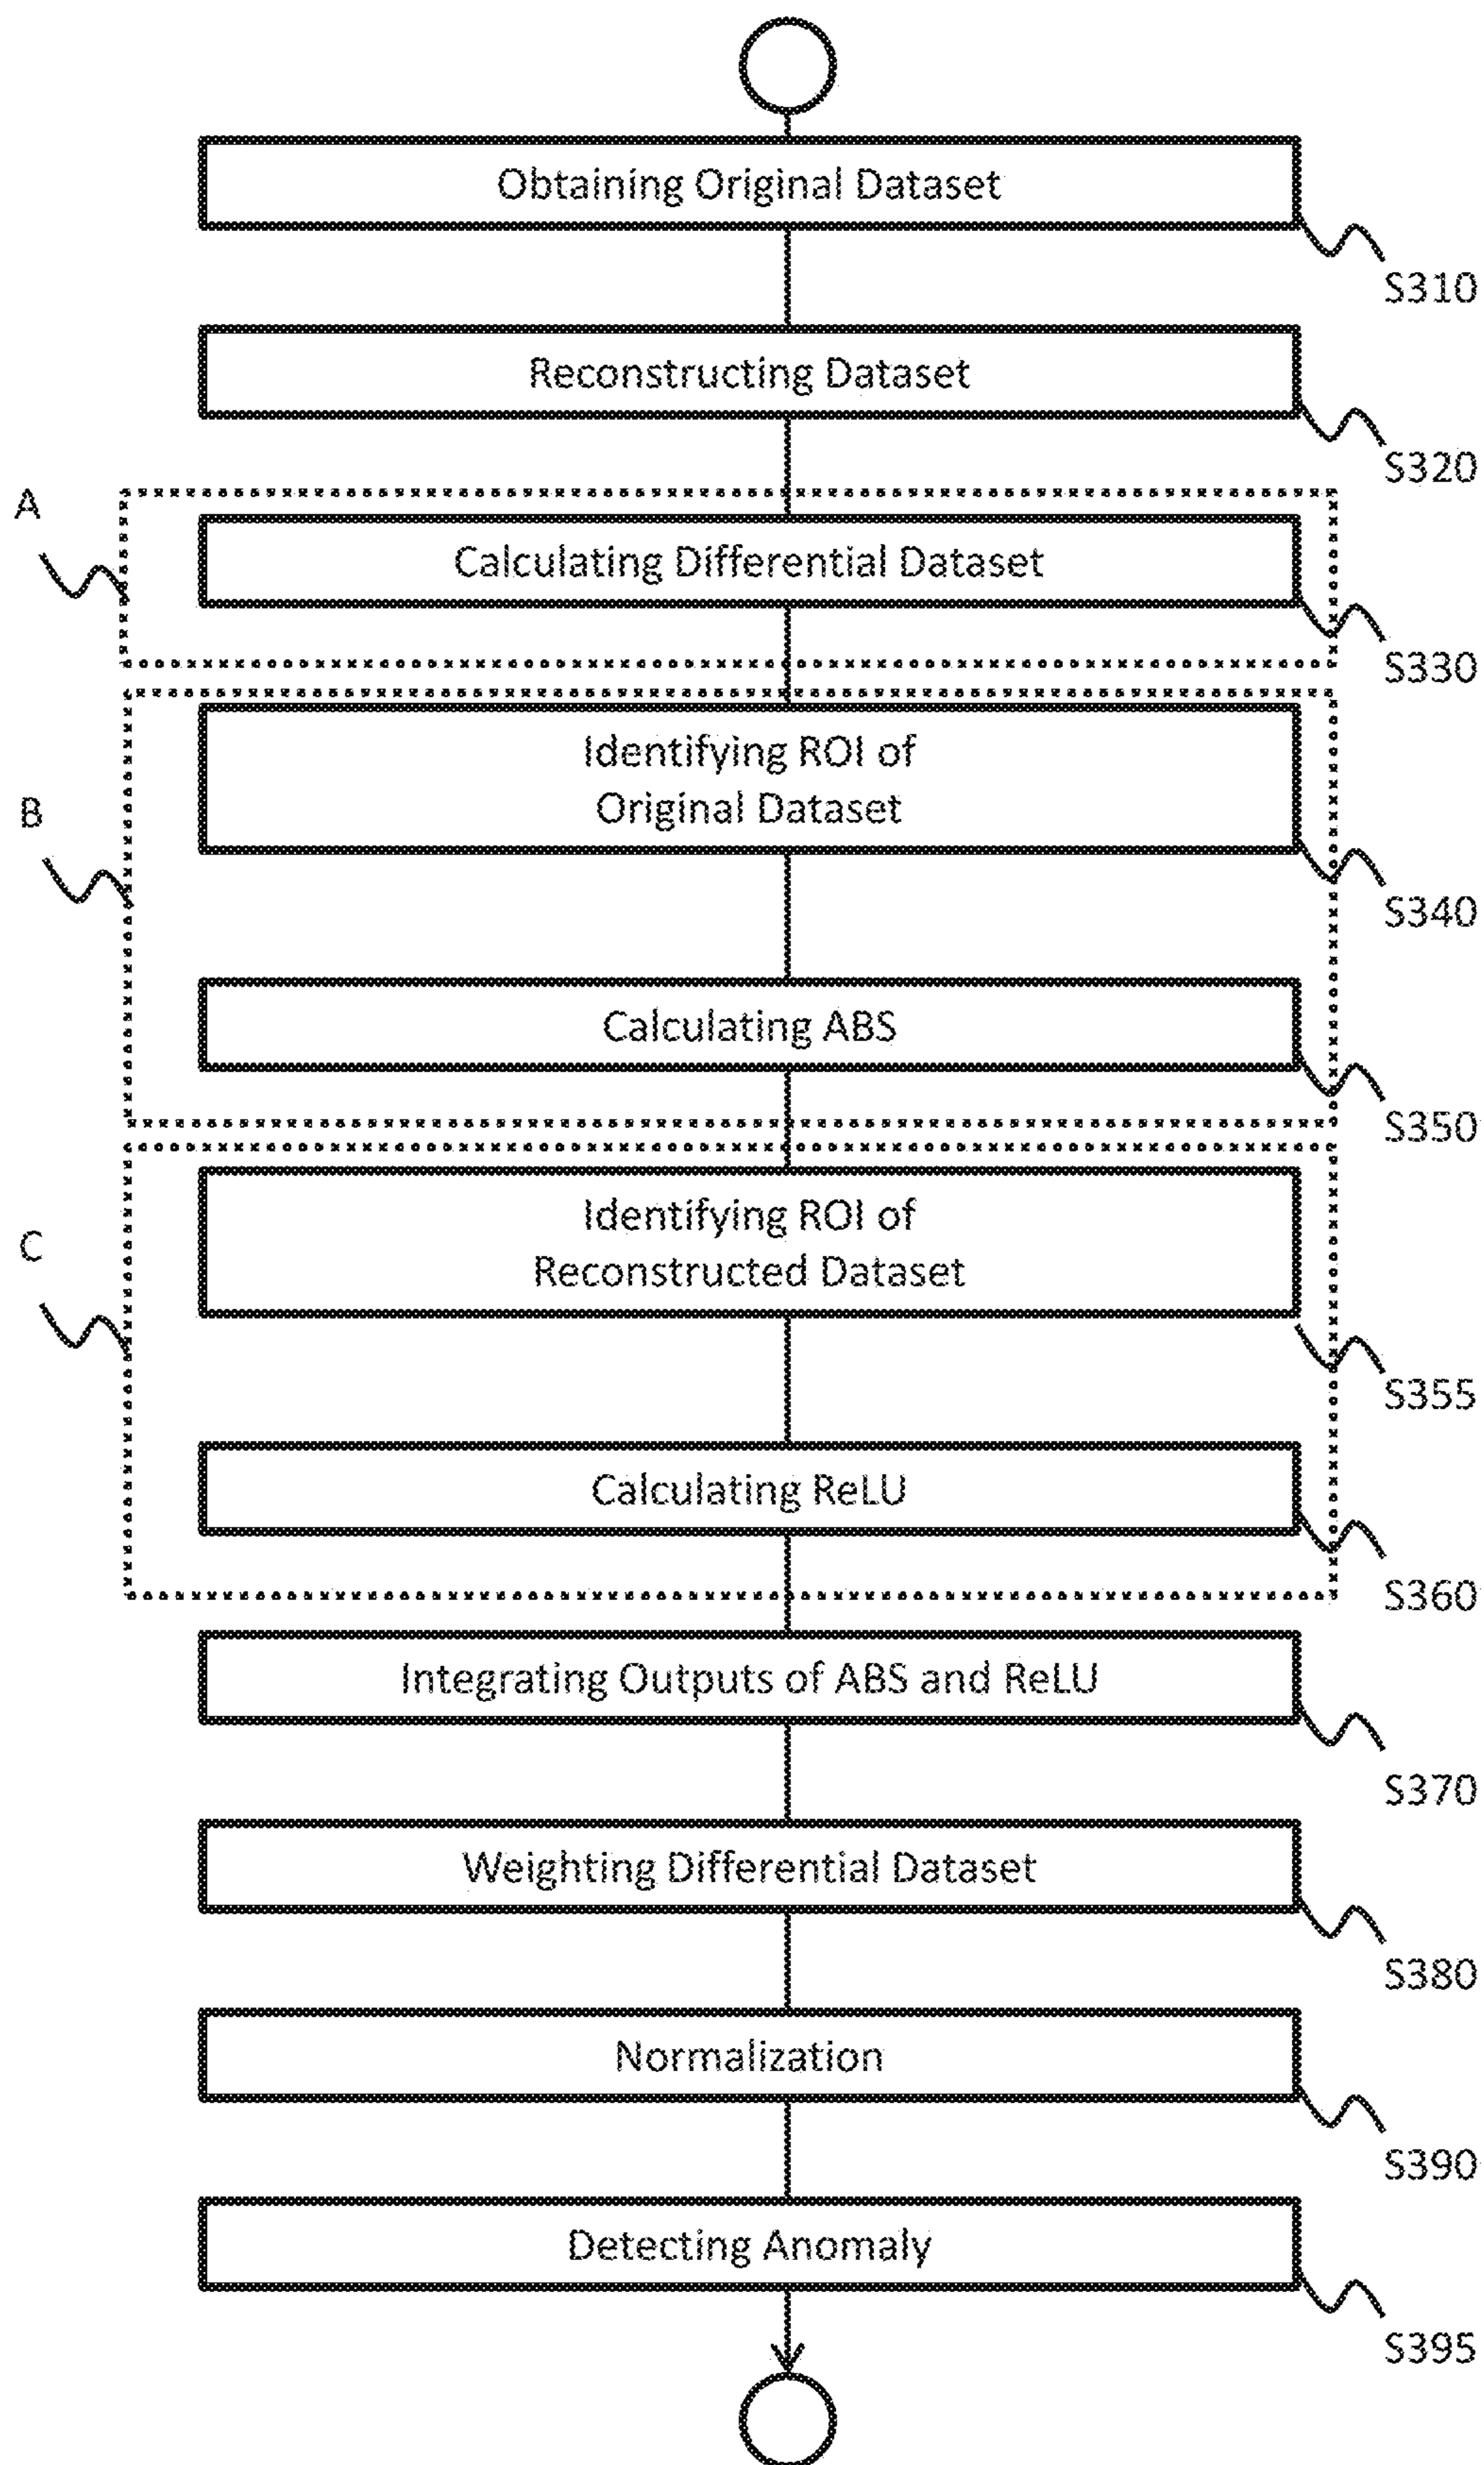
Obtaining Original Dataset

S310

Reconstructing Dataset

S320

A

Calculating Differential Dataset

S330

Identifying ROI of Original Dataset

B

S340

Calculating ABS

S350

Identifying ROI of Reconstructed Dataset

C

S355

Calculating ReLU

S360

Integrating Outputs of ABS and ReLU

S370

Weighting Differential Dataset

S380

Normalization

S390

Detecting Anomaly

S395